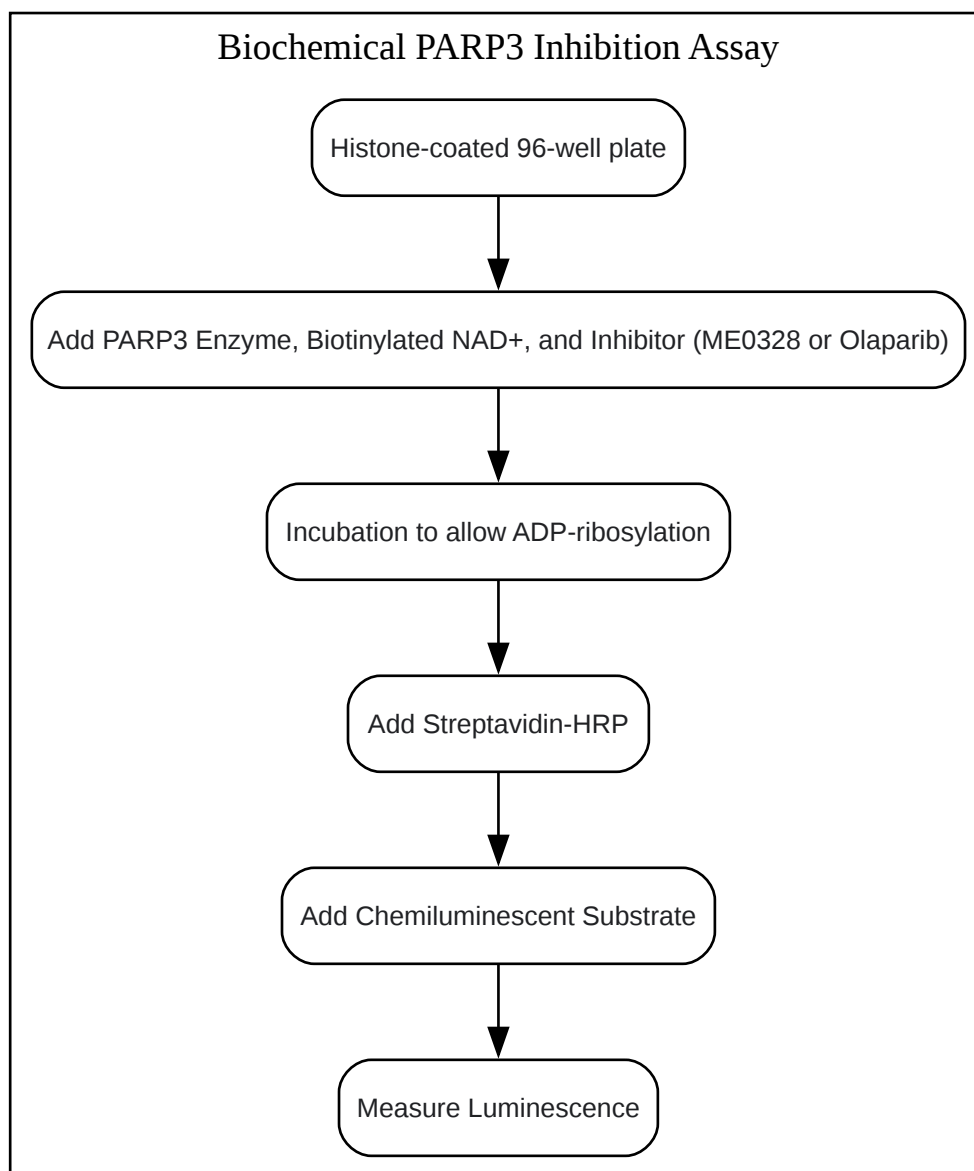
Biochemical PARP3 Inhibition Assay

Histone-coated 96-well plate

Add PARP3 Enzyme, Biotinylated NAD+, and Inhibitor (ME0328 or Olaparib)

Incubation to allow ADP-ribosylation

Add Streptavidin-HRP

Add Chemiluminescent Substrate

Measure Luminescence